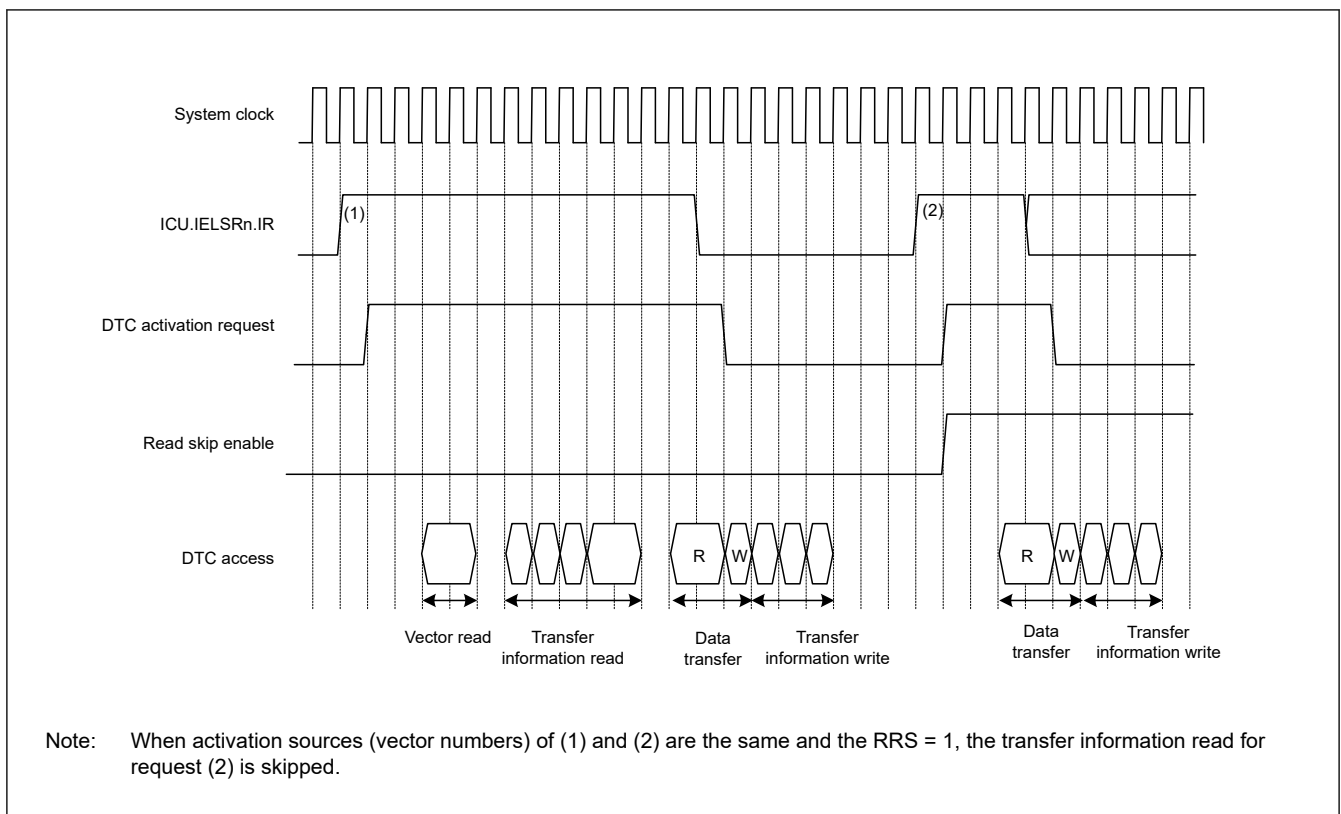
System clock

ICU.IELSRn.IR

(1)

(2)

DTC activation request

Read skip enable

DTC access

R W

R W

Vector read

Transfer information read

Data transfer

Transfer information write

Data transfer

Transfer information write

Note: When activation sources (vector numbers) of (1) and (2) are the same and the RRS = 1, the transfer information read for request (2) is skipped.